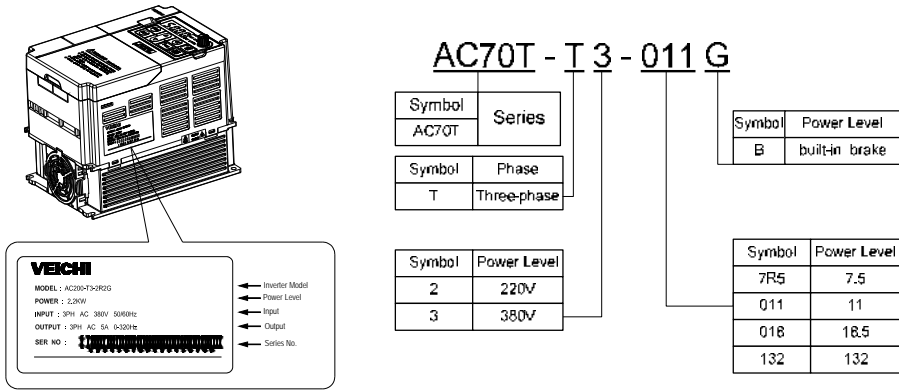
VEICHI

MODEL : AC200-T3-2R2G
POWER : 2.2KW
INPUT : 3PH AC 380V 50/60Hz
OUTPUT : 3PH AC 5A 0-320Hz
SER NO :

Inverter Model
Power Level
Input
Output
Series No.

AC70T - T 3 - 011 G

| Symbol | Series |
|---|---|
| AC70T | |

| Symbol | Phase |
|---|---|
| T | Three-phase |

| Symbol | Power Level |
|---|---|
| 2 | 220V |
| 3 | 380V |

| Symbol | Power Level |
|---|---|
| B | built-in brake |

| Symbol | Power Level |
|---|---|
| 7R5 | 7.5 |
| 011 | 11 |
| 018 | 18.5 |
| 132 | 132 |